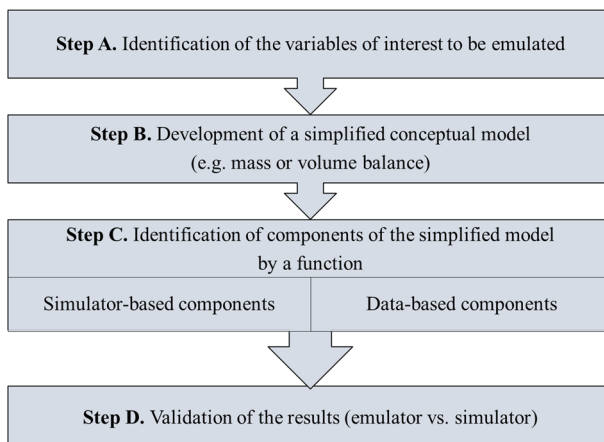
**Step A.** Identification of the variables of interest to be emulated

**Step B.** Development of a simplified conceptual model (e.g. mass or volume balance)

**Step C.** Identification of components of the simplified model by a function

| Simulator-based components | Data-based components |
|---|---|

**Step D.** Validation of the results (emulator vs. simulator)